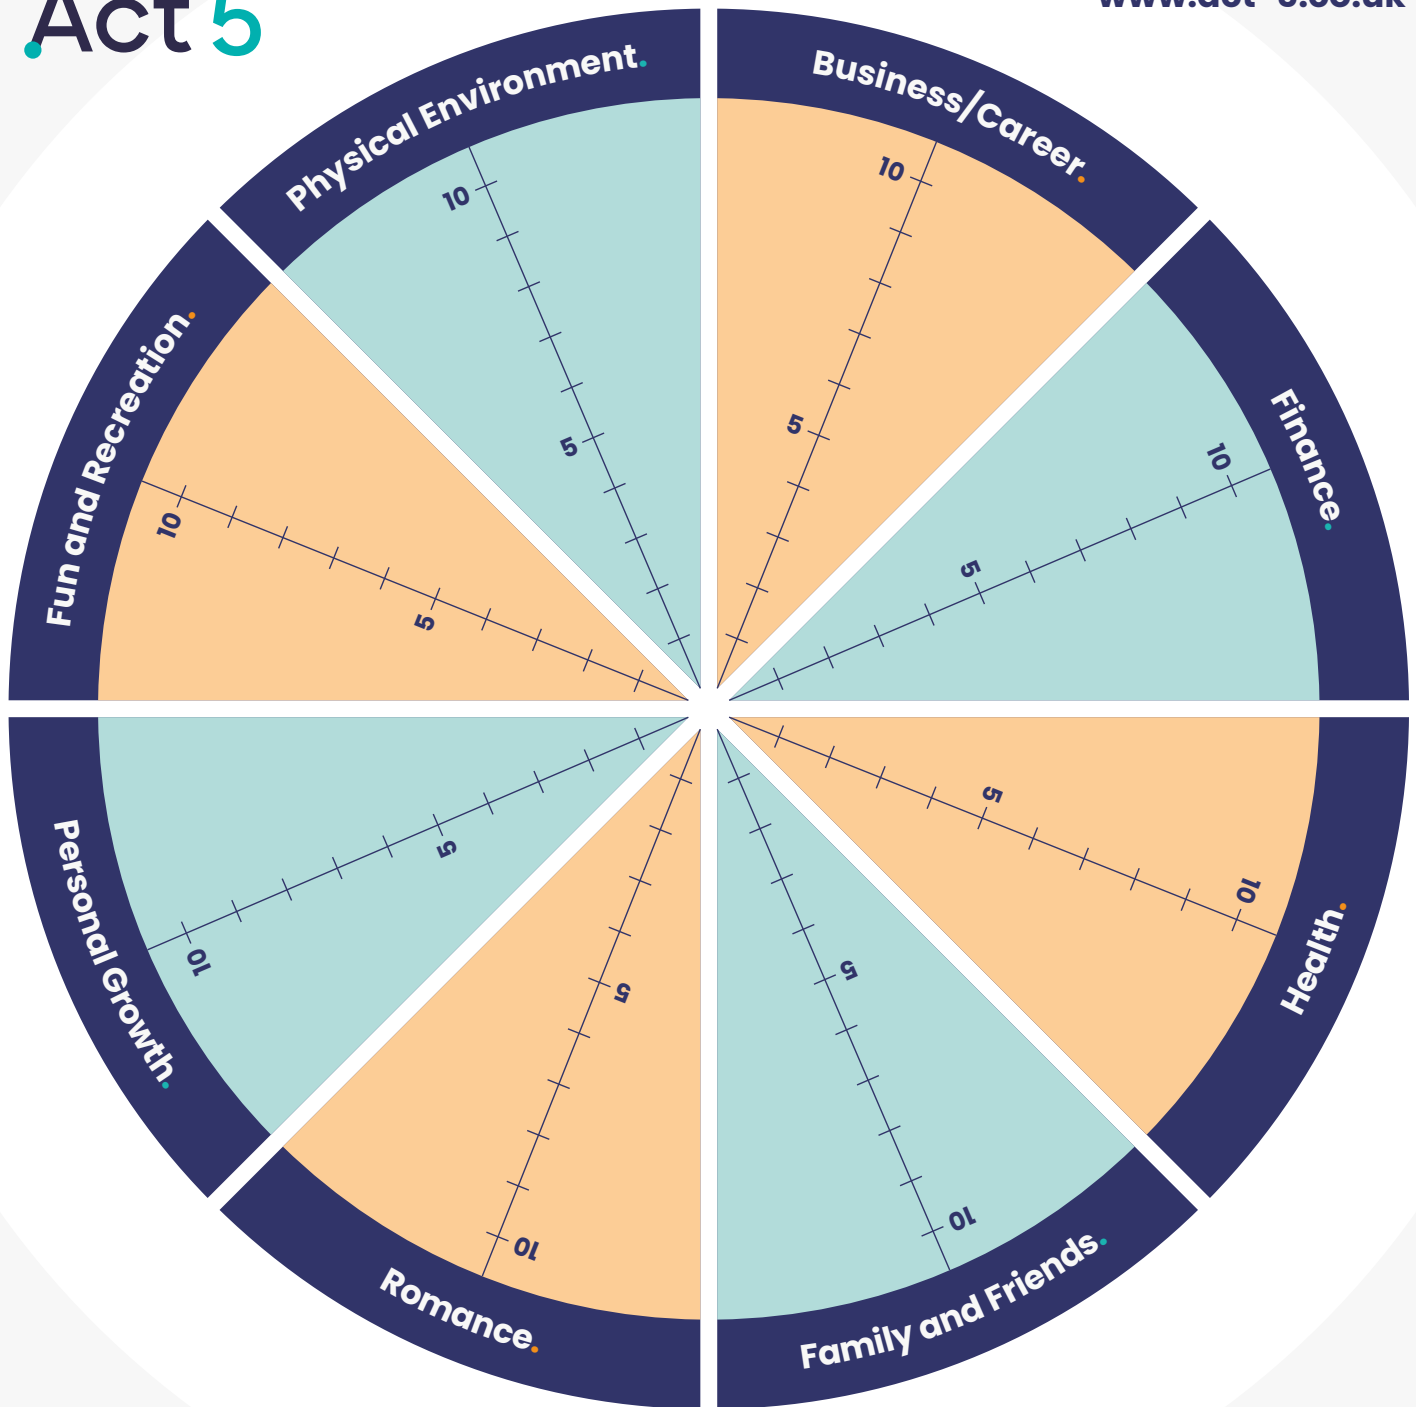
Act 5

www.act-5.co.uk

Physical Environment.

10

5

Business/Career.

10

5

Finance.

10

5

Health.

5

10

Family and Friends.

5

10

Romance.

5

10

Personal Growth.

5

10

Fun and Recreation.

10

5